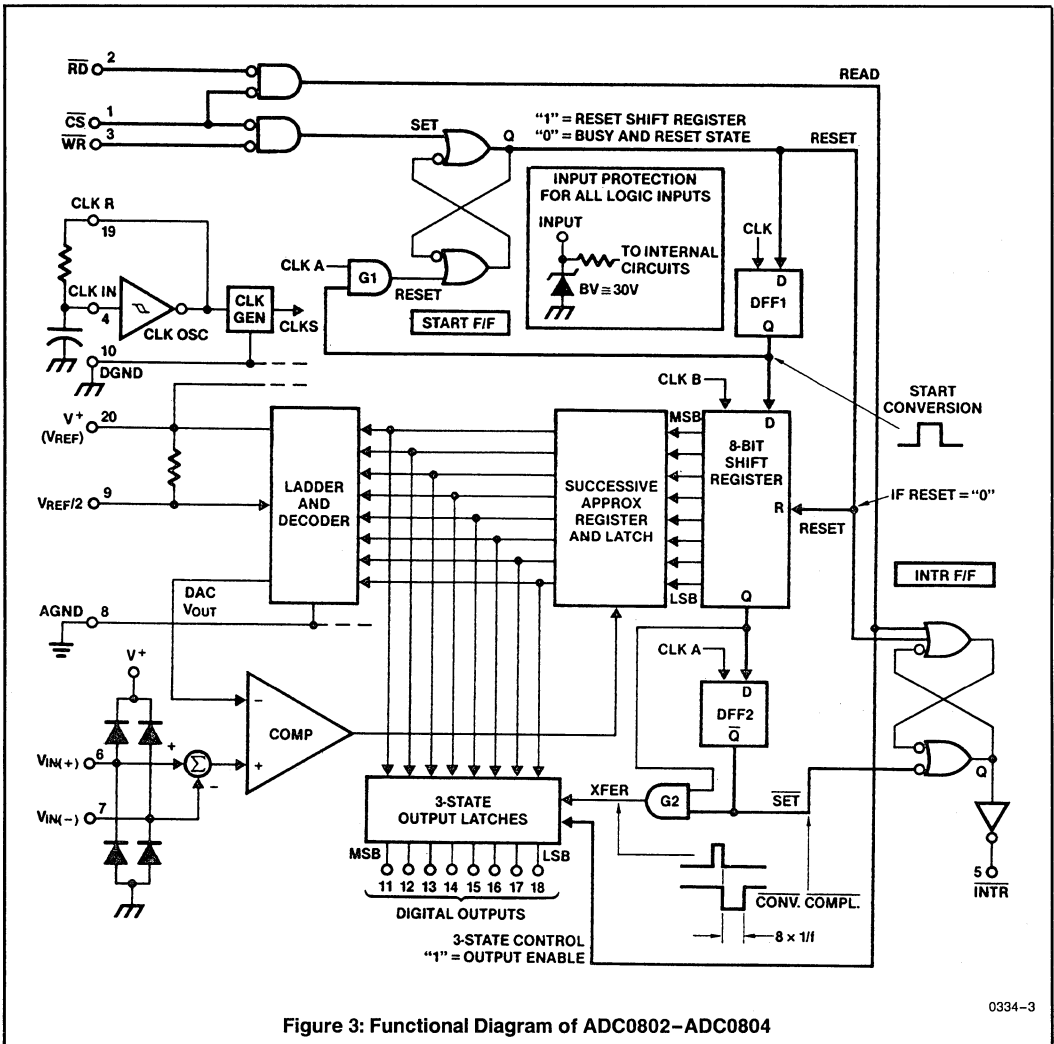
$\overline{RD}$ 2

$\overline{CS}$ 1

$\overline{WR}$ 3

READ

SET

Q

"1" = RESET SHIFT REGISTER
"0" = BUSY AND RESET STATE

RESET

INPUT PROTECTION FOR ALL LOGIC INPUTS

INPUT

TO INTERNAL CIRCUITS

BV ≅ 30V

CLK R 19

CLK IN 4

CLK OSC

CLK GEN

CLKS

CLK A

G1

RESET

START F/F

CLK

D

DFF1

Q

10 DGND

START CONVERSION

CLK B

$V^+$ 20 ($V_{REF}$)

$V_{REF}/2$ 9

LADDER AND DECODER

SUCCESSIVE APPROX REGISTER AND LATCH

MSB

LSB

8-BIT SHIFT REGISTER

D

R

Q

RESET

IF RESET = "0"

INTR F/F

DAC $V_{OUT}$

AGND 8

CLK A

D

DFF2

$\overline{Q}$

$V^+$

COMP

$V_{IN(+)}$ 6

$V_{IN(-)}$ 7

3-STATE OUTPUT LATCHES

XFER

G2

$\overline{SET}$

Q

MSB 11 12 13 14 15 16 17 18 LSB

DIGITAL OUTPUTS

$\overline{CONV. COMPL.}$

8 × 1/f

5 $\overline{INTR}$

3-STATE CONTROL
"1" = OUTPUT ENABLE

0334–3

Figure 3: Functional Diagram of ADC0802–ADC0804